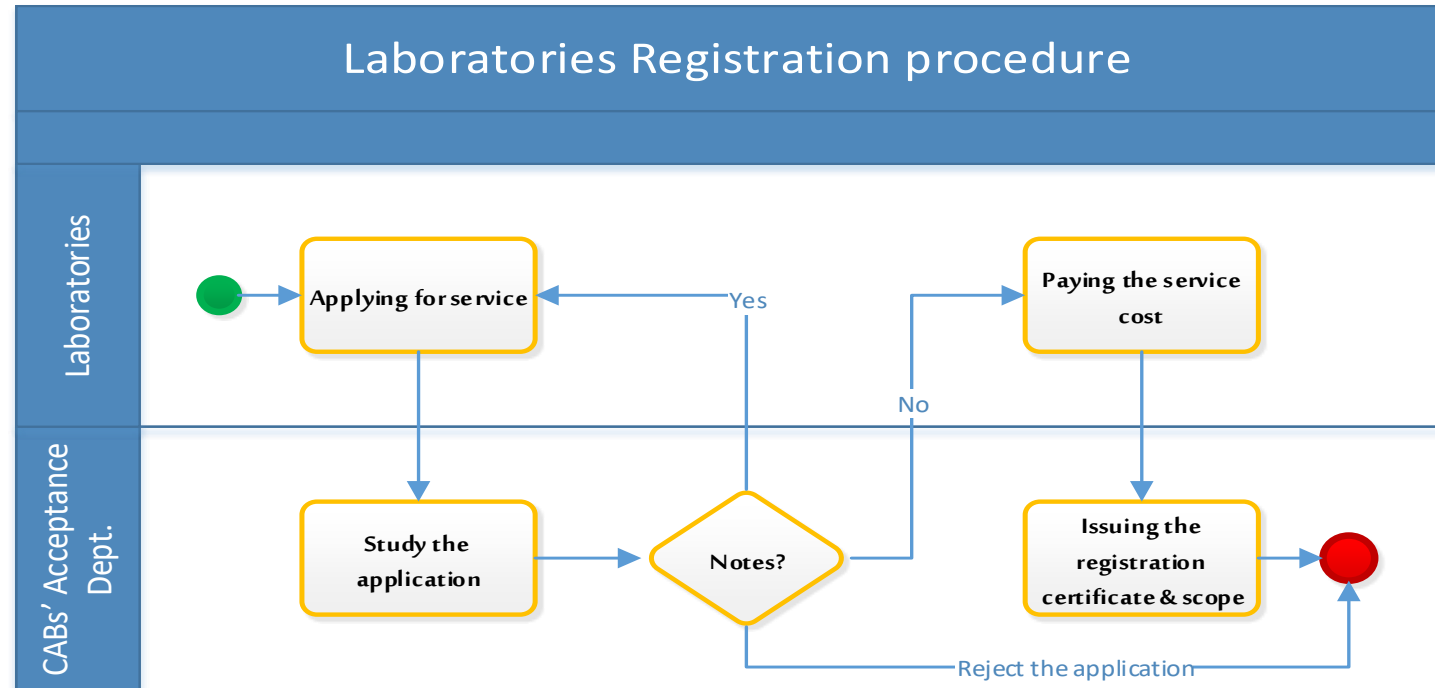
Laboratories Registration procedure

Laboratories

Applying for service

Yes

No

Paying the service cost

CABs' Acceptance Dept.

Study the application

Notes?

Issuing the registration certificate & scope

Reject the application